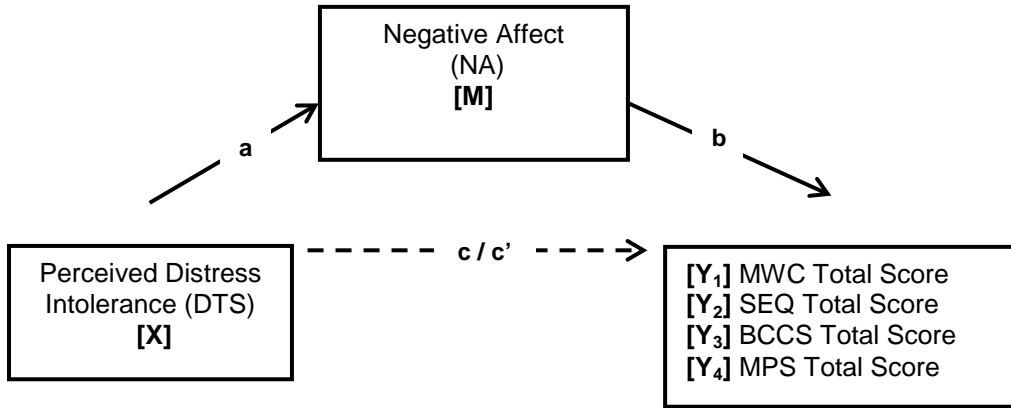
Negative Affect
(NA)
**[M]**

a

b

Perceived Distress Intolerance (DTS)
**[X]**

c / c'

**[$Y_1$]** MWC Total Score
**[$Y_2$]** SEQ Total Score
**[$Y_3$]** BCCS Total Score
**[$Y_4$]** MPS Total Score